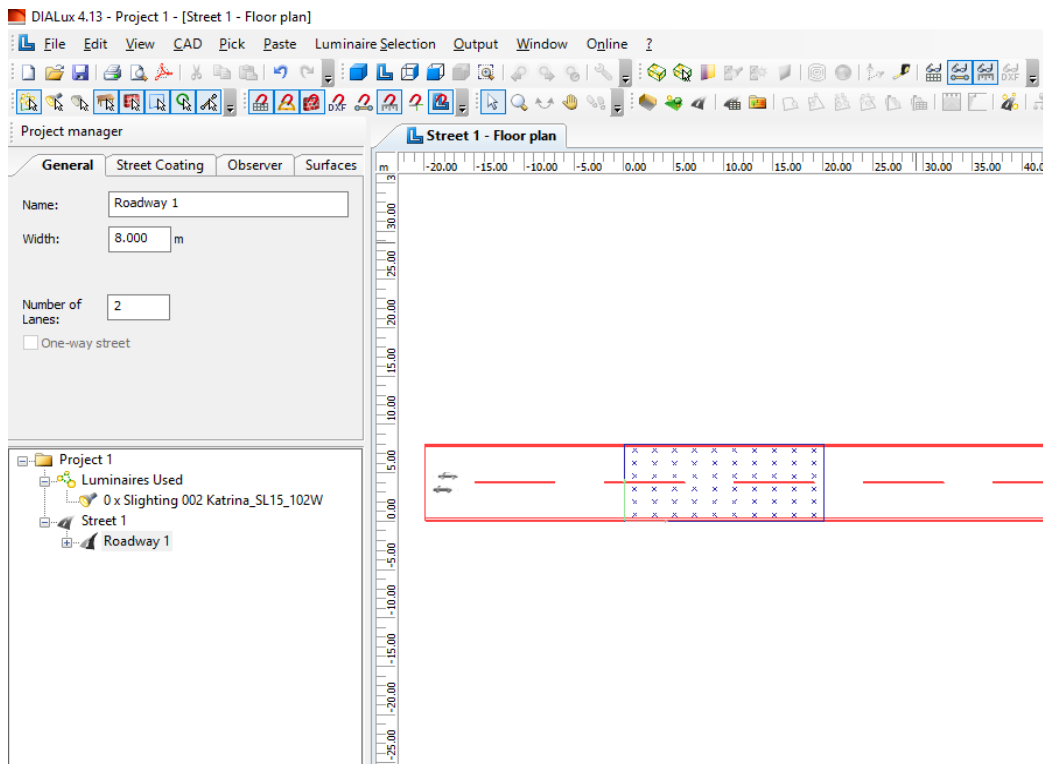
DIALux 4.13 - Project 1 - [Street 1 - Floor plan]

File Edit View CAD Pick Paste Luminaire Selection Output Window Online ?

Project manager

General Street Coating Observer Surfaces

Name: Roadway 1

Width: 8.000 m

Number of Lanes: 2

One-way street

Project 1
Luminaires Used
0 x Slighting 002 Katrina_SL15_102W
Street 1
Roadway 1

Street 1 - Floor plan

m -20.00 -15.00 -10.00 -5.00 0.00 5.00 10.00 15.00 20.00 25.00 30.00 35.00 40.0

m 30.00 25.00 20.00 15.00 10.00 5.00 0.00 -5.00 -10.00 -15.00 -20.00 -25.00